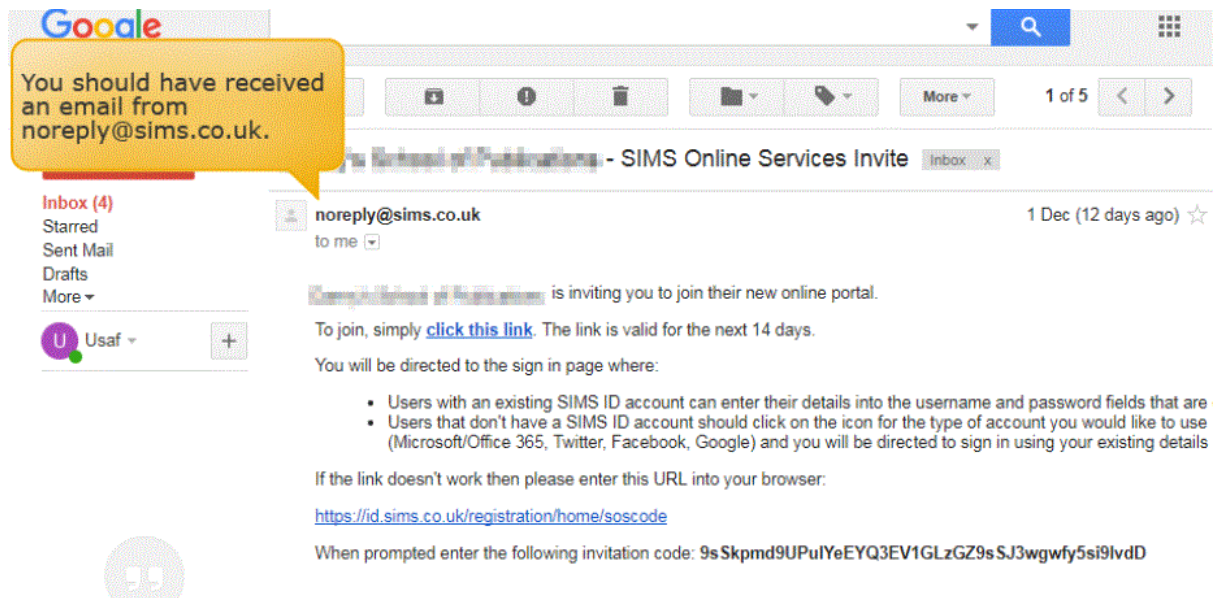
Google

You should have received an email from noreply@sims.co.uk.

More

1 of 5

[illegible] - SIMS Online Services Invite Inbox x

Inbox (4)
Starred
Sent Mail
Drafts
More

Usaf

noreply@sims.co.uk
to me

1 Dec (12 days ago)

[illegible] is inviting you to join their new online portal.

To join, simply click this link. The link is valid for the next 14 days.

You will be directed to the sign in page where:

- Users with an existing SIMS ID account can enter their details into the username and password fields that are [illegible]
- Users that don't have a SIMS ID account should click on the icon for the type of account you would like to use (Microsoft/Office 365, Twitter, Facebook, Google) and you will be directed to sign in using your existing details

If the link doesn't work then please enter this URL into your browser:

https://id.sims.co.uk/registration/home/soscode

When prompted enter the following invitation code: 9sSkpmd9UPulYeEYQ3EV1GLzGZ9sSJ3wgwfy5si9lvdD